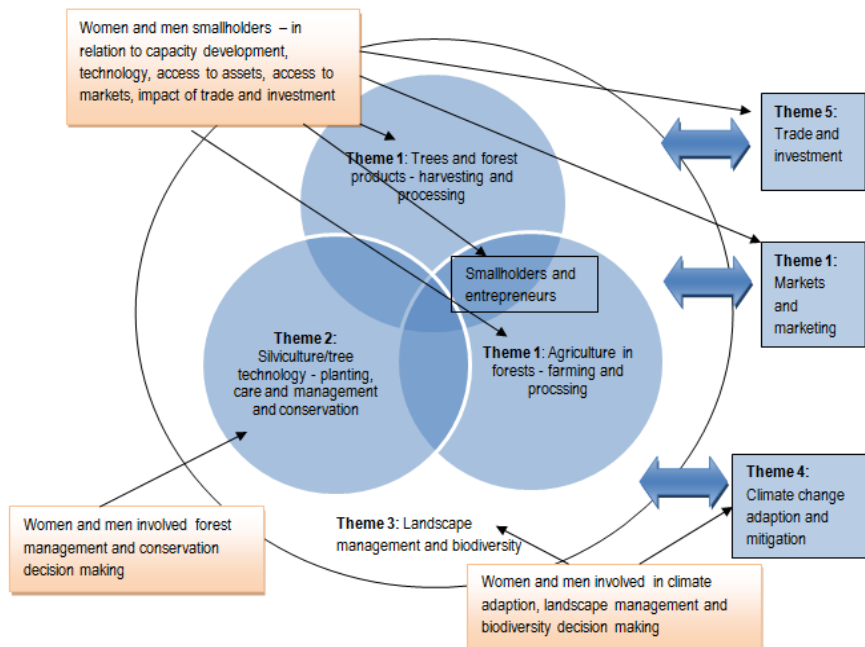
Women and men smallholders – in relation to capacity development, technology, access to assets, access to markets, impact of trade and investment

Theme 1: Trees and forest products - harvesting and processing

Smallholders and entrepreneurs

Theme 2: Silviculture/tree technology - planting, care and management and conservation

Theme 1: Agriculture in forests - farming and procssing

Theme 3: Landscape management and biodiversity

Theme 5: Trade and investment

Theme 1: Markets and marketing

Theme 4: Climate change adaption and mitigation

Women and men involved forest management and conservation decision making

Women and men involved in climate adaption, landscape management and biodiversity decision making